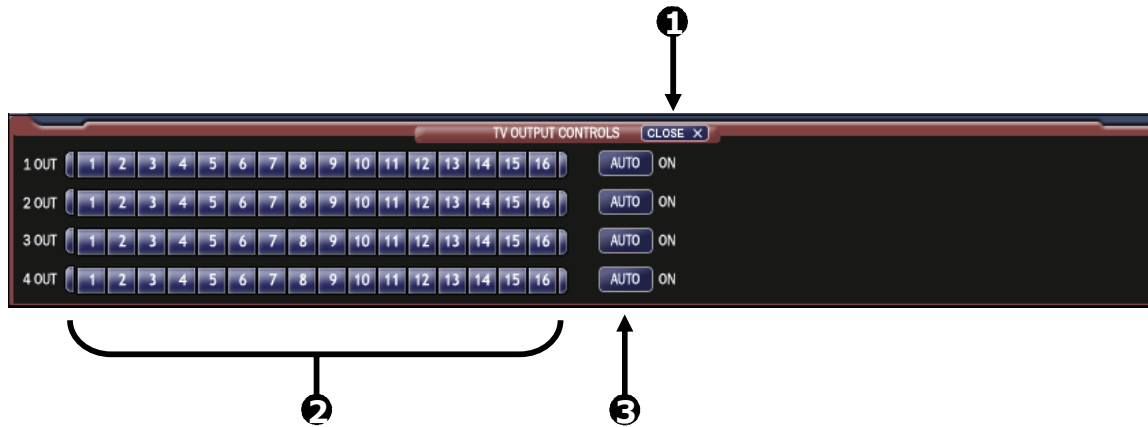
❶

TV OUTPUT CONTROLS CLOSE ✕

1 OUT 1 2 3 4 5 6 7 8 9 10 11 12 13 14 15 16 AUTO ON
2 OUT 1 2 3 4 5 6 7 8 9 10 11 12 13 14 15 16 AUTO ON
3 OUT 1 2 3 4 5 6 7 8 9 10 11 12 13 14 15 16 AUTO ON
4 OUT 1 2 3 4 5 6 7 8 9 10 11 12 13 14 15 16 AUTO ON

❷ ❸